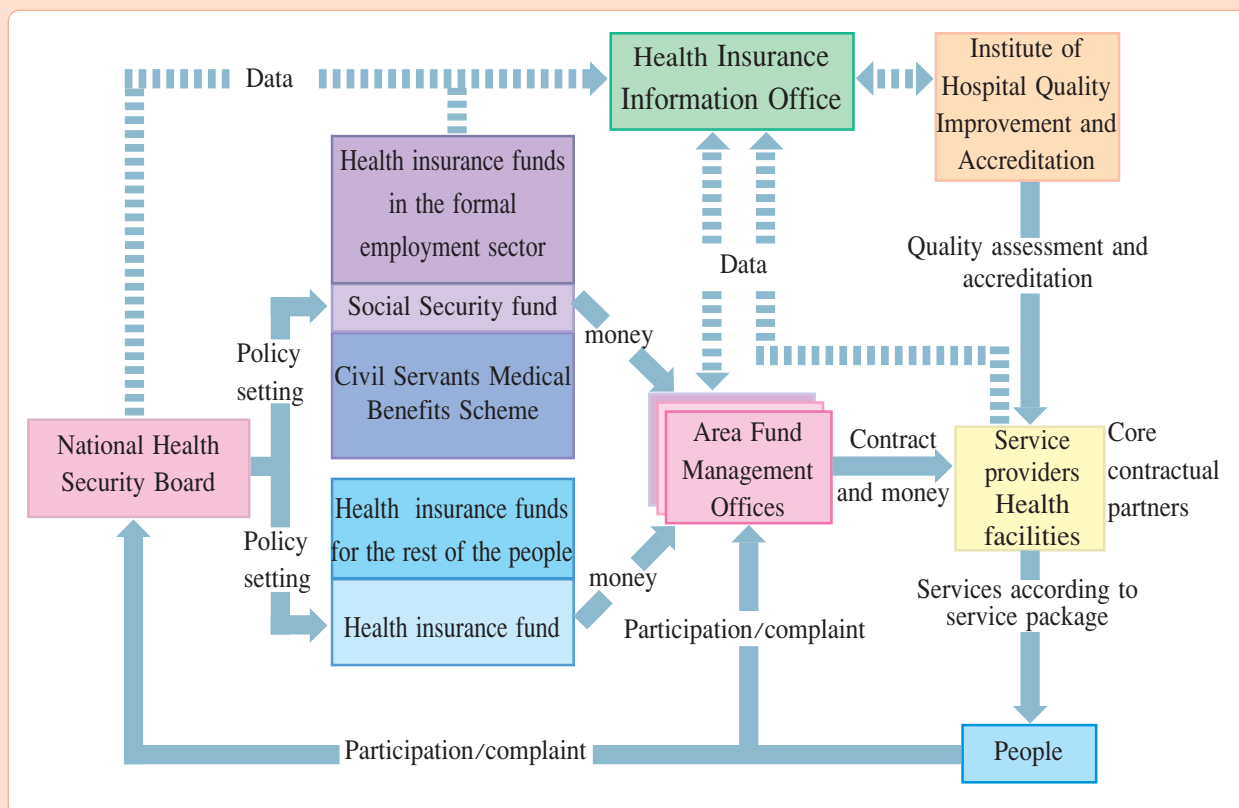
Data

Health Insurance Information Office

Institute of Hospital Quality Improvement and Accreditation

Health insurance funds in the formal employment sector

Social Security fund

Civil Servants Medical Benefits Scheme

Data

Quality assessment and accreditation

money

Policy setting

National Health Security Board

Area Fund Management Offices

Contract and money

Service providers Health facilities

Core contractual partners

Health insurance funds for the rest of the people

Policy setting

money

Health insurance fund

Participation/complaint

Services according to service package

Participation/complaint

People